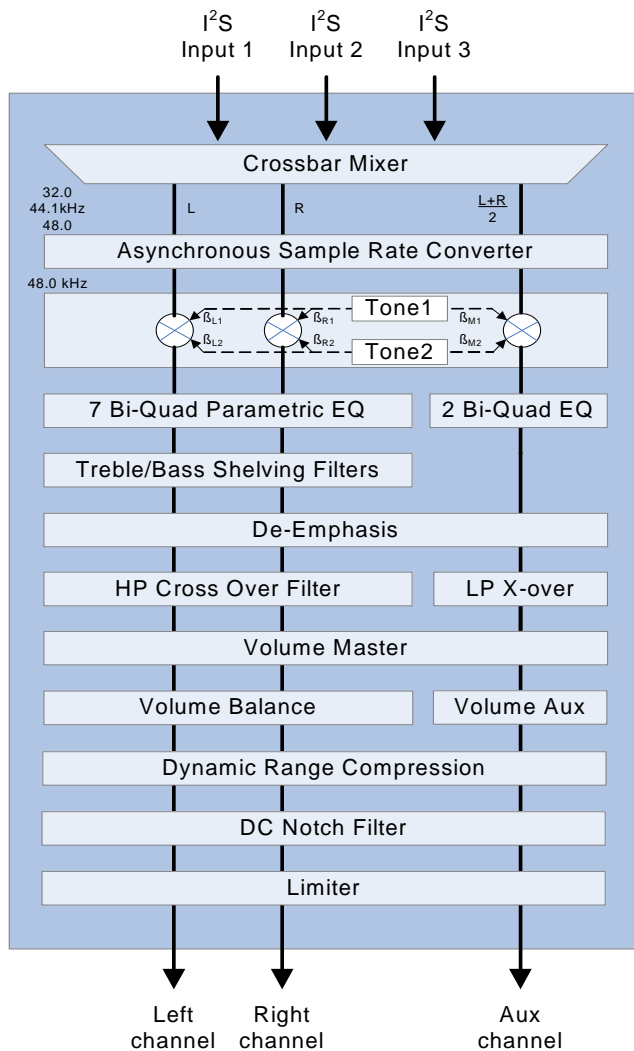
$I^2S$ Input 1

$I^2S$ Input 2

$I^2S$ Input 3

Crossbar Mixer

32.0
44.1kHz
48.0

L

R

$\frac{L+R}{2}$

Asynchronous Sample Rate Converter

48.0 kHz

$ß_{L1}$

$ß_{R1}$

Tone1

$ß_{M1}$

$ß_{L2}$

$ß_{R2}$

Tone2

$ß_{M2}$

7 Bi-Quad Parametric EQ

2 Bi-Quad EQ

Treble/Bass Shelving Filters

De-Emphasis

HP Cross Over Filter

LP X-over

Volume Master

Volume Balance

Volume Aux

Dynamic Range Compression

DC Notch Filter

Limiter

Left channel

Right channel

Aux channel